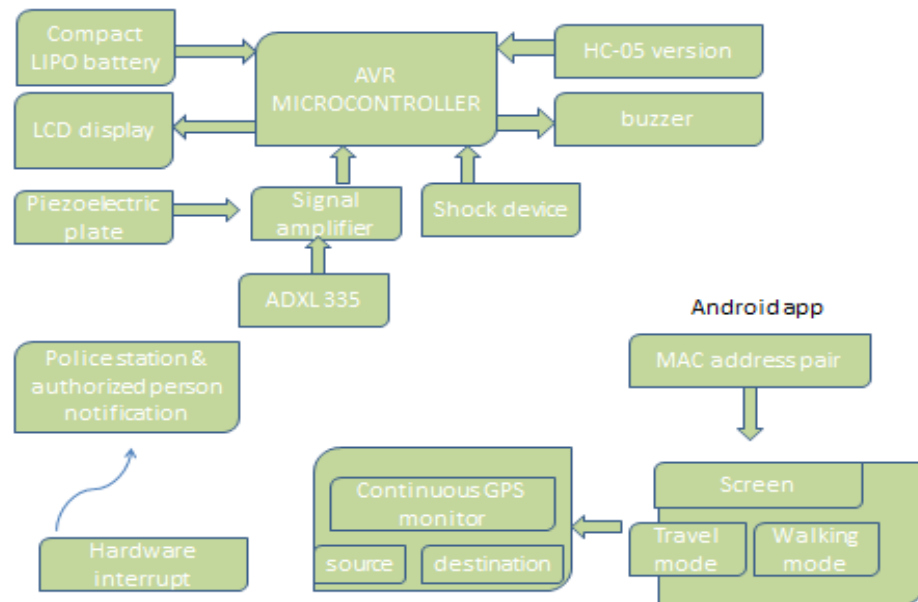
Compact LIPO battery

AVR MICROCONTROLLER

HC-05 version

LCD display

buzzer

Piezoelectric plate

Signal amplifier

Shock device

ADXL 335

Android app

Police station & authorized person notification

MAC address pair

Continuous GPS monitor

source

destination

Screen

Travel mode

Walking mode

Hardware interrupt